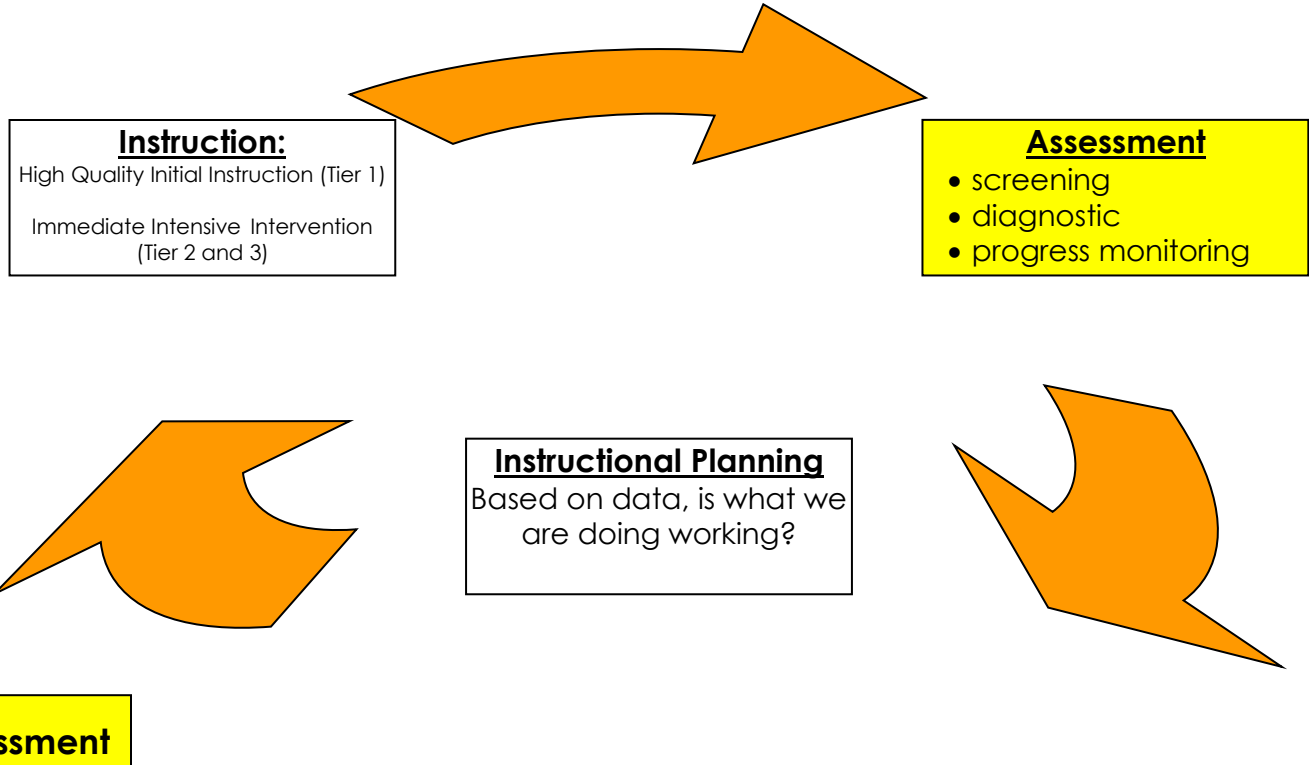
**Instruction:**
High Quality Initial Instruction (Tier 1)

Immediate Intensive Intervention (Tier 2 and 3)

**Assessment**
- screening
- diagnostic
- progress monitoring

**Instructional Planning**
Based on data, is what we are doing working?

**ssment**